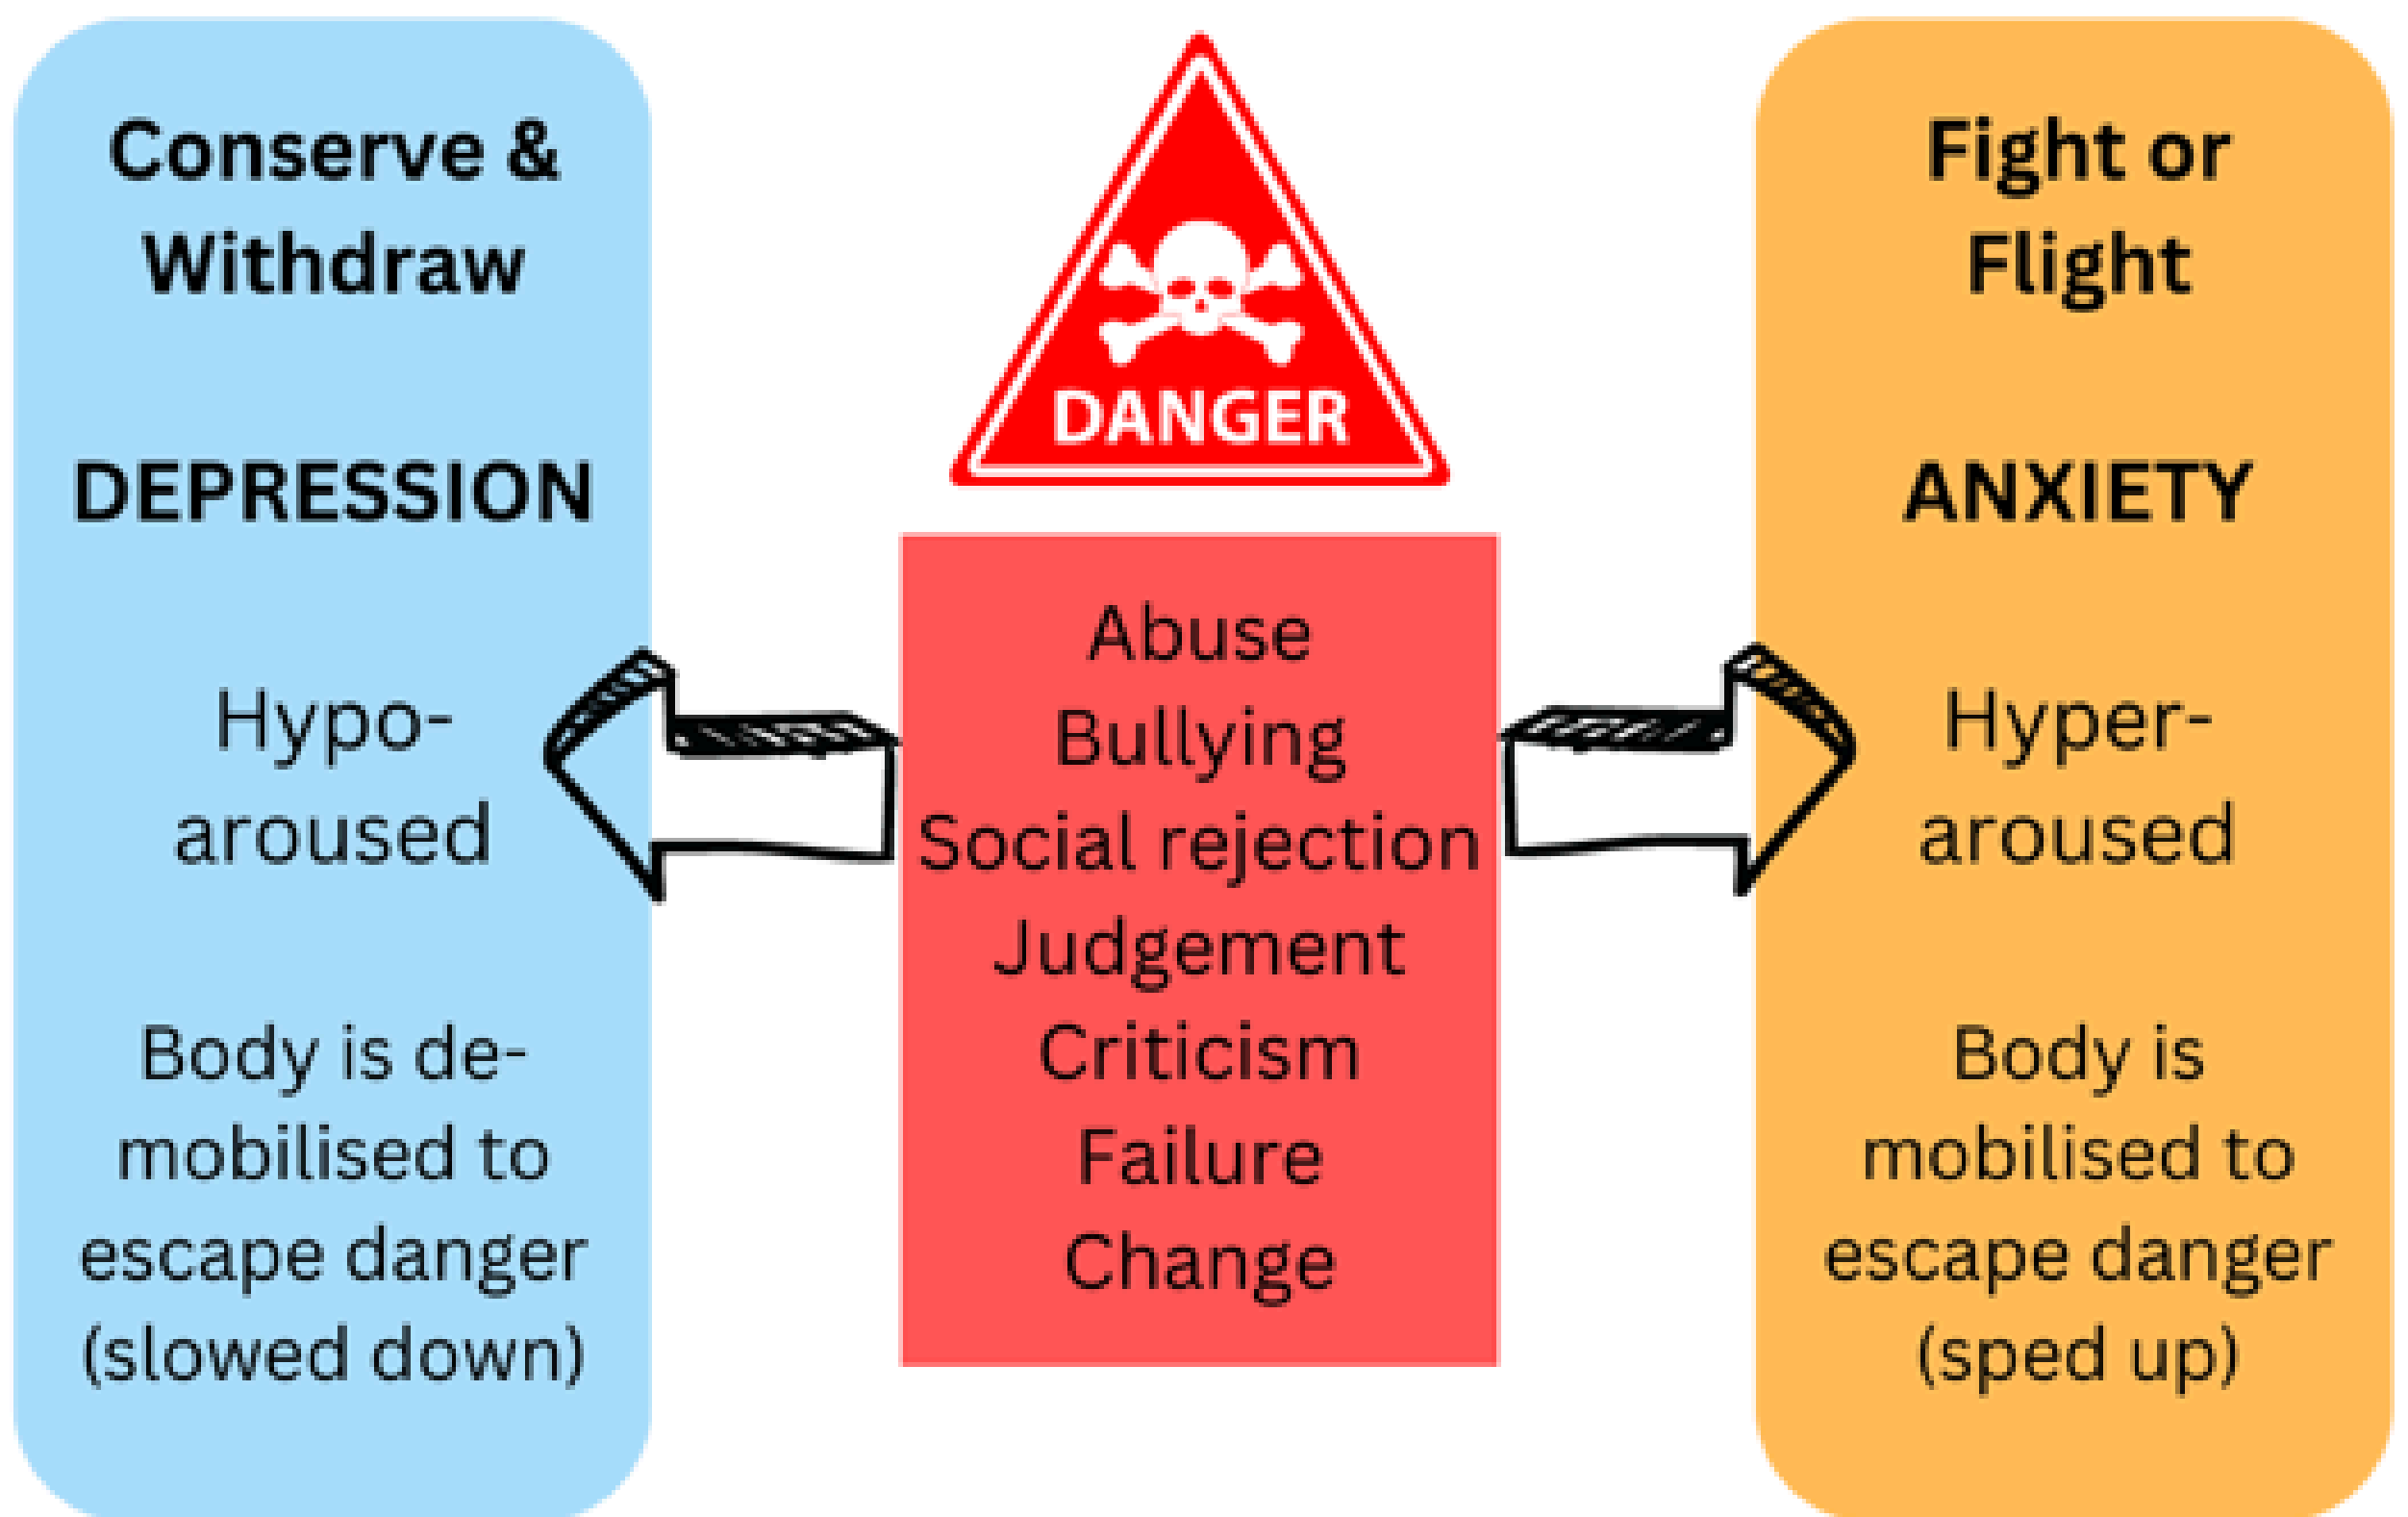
Conserve & Withdraw

DEPRESSION

Hypo-aroused

Body is de-mobilised to escape danger (slowed down)

DANGER

Abuse
Bullying
Social rejection
Judgement
Criticism
Failure
Change

Fight or Flight

ANXIETY

Hyper-aroused

Body is mobilised to escape danger (sped up)